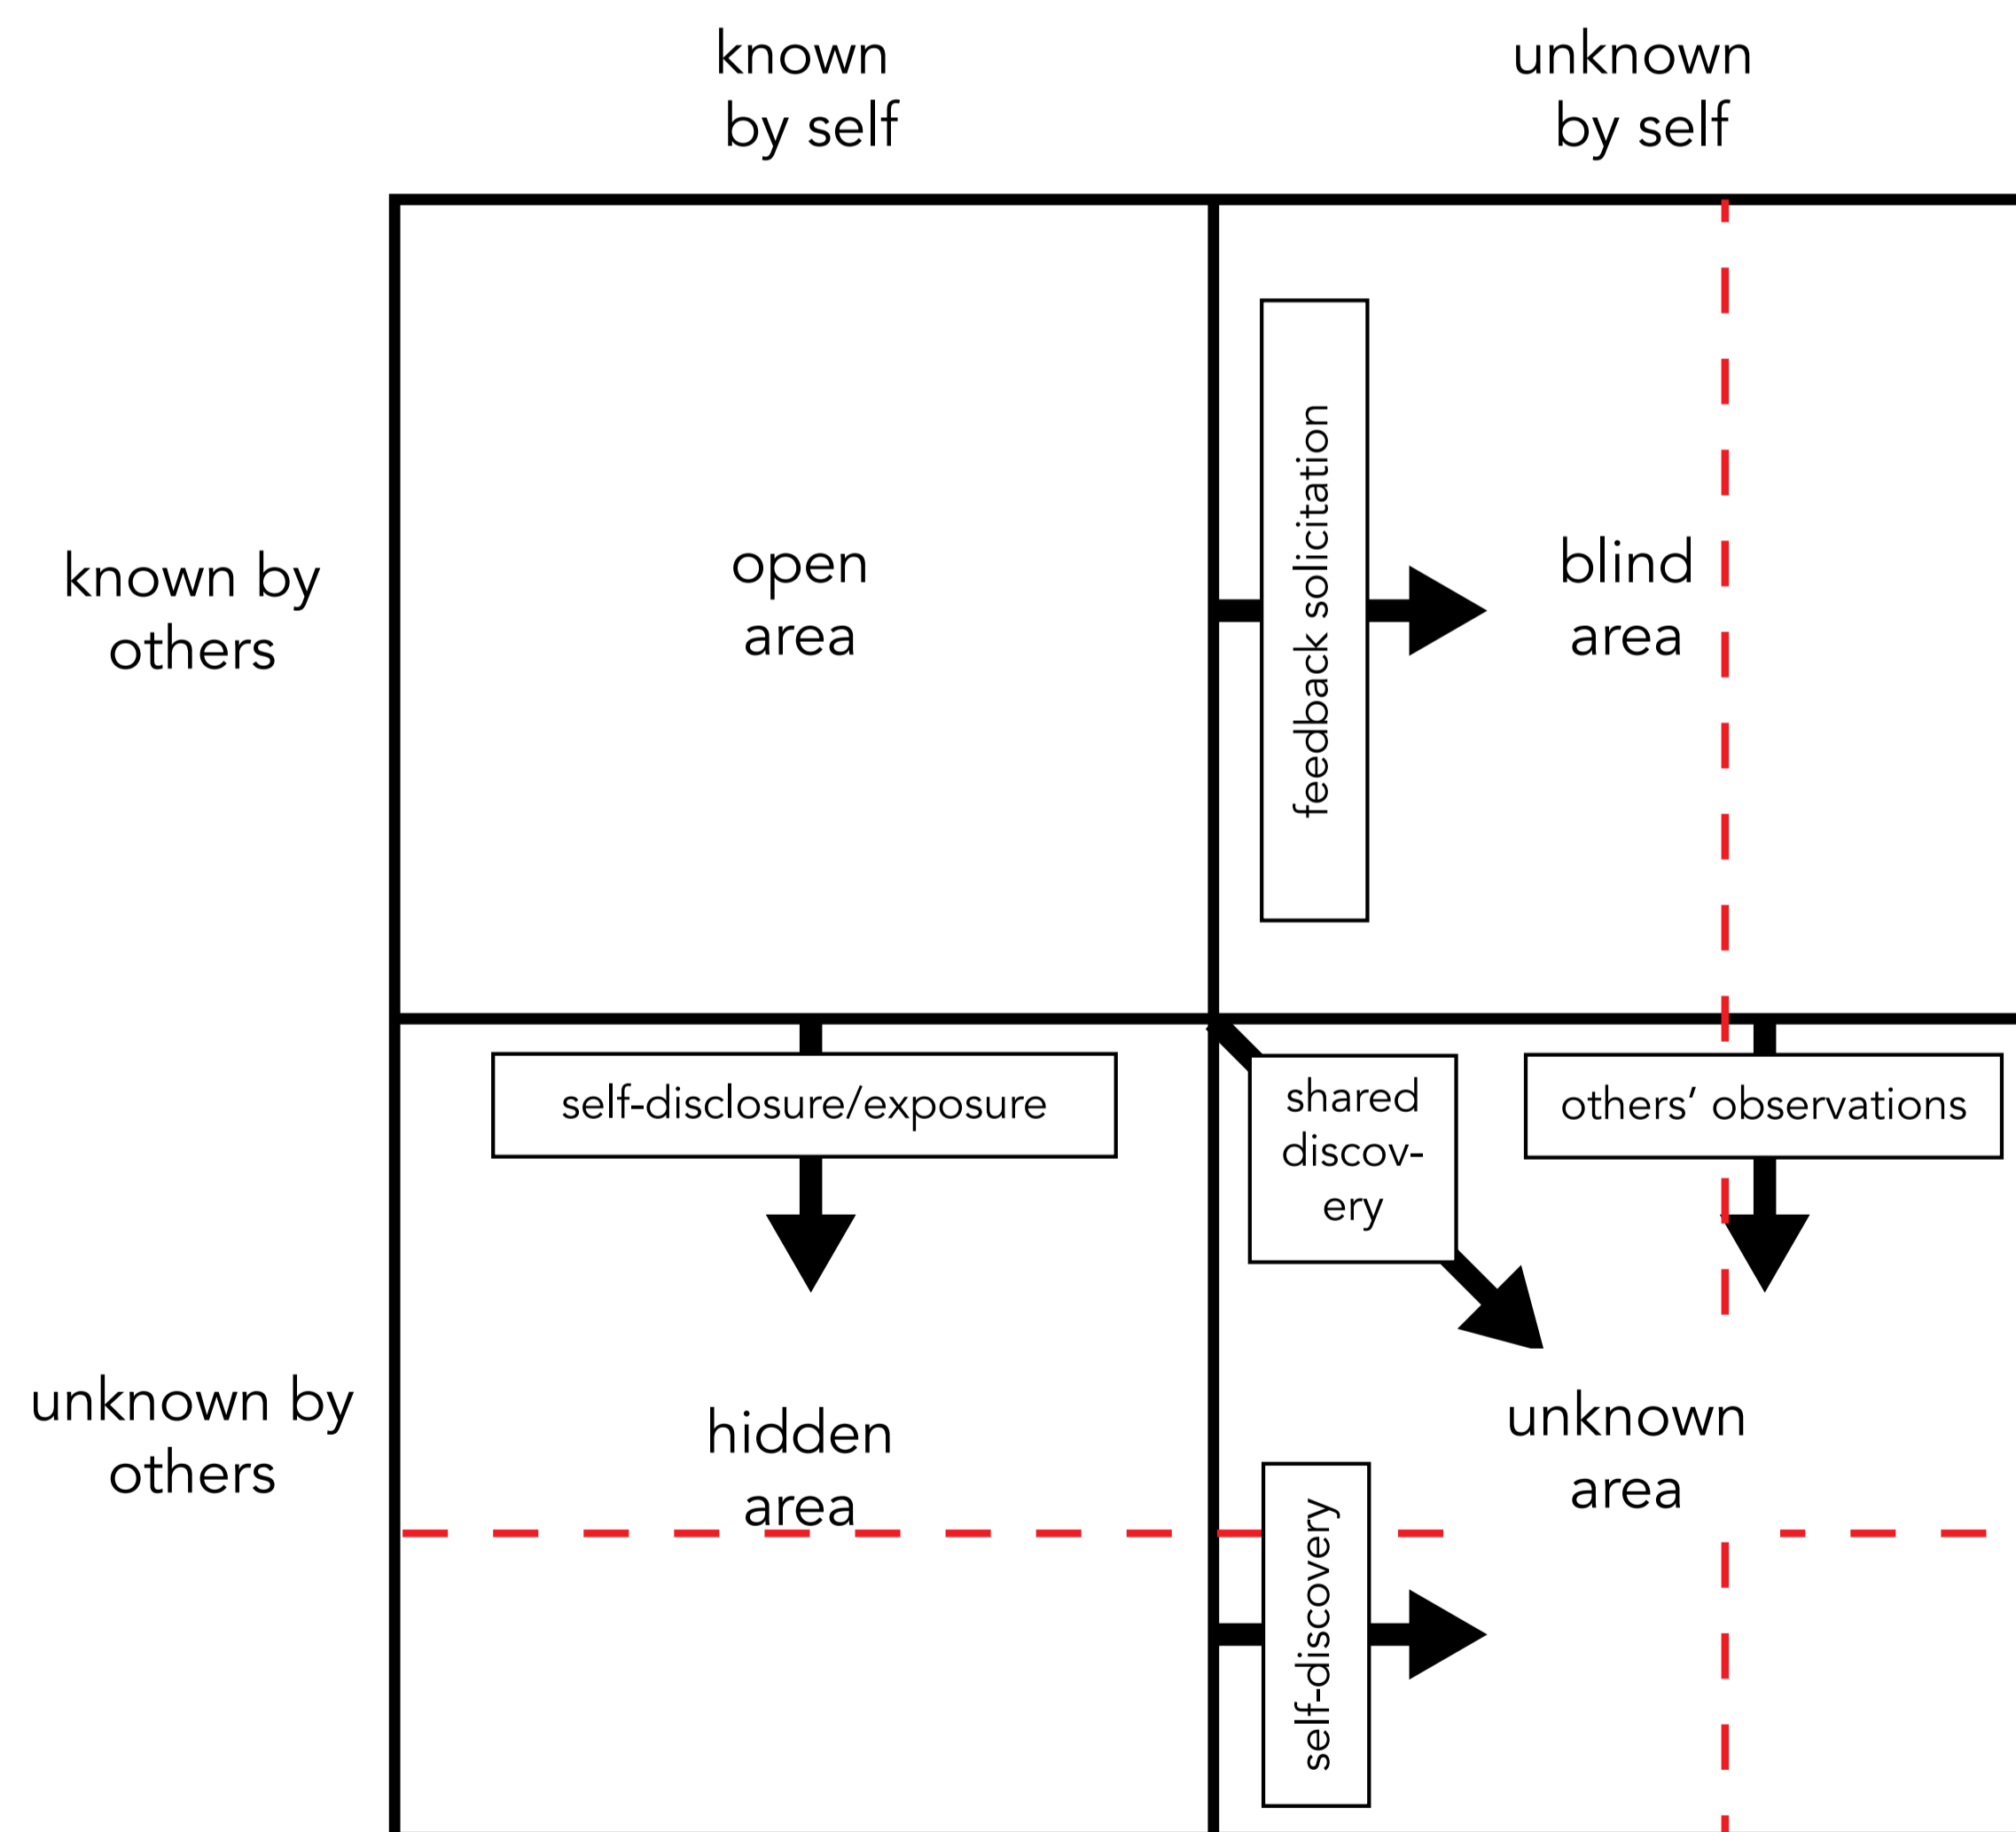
known by self

unknown by self

known by others

open area

feedback solicitation

blind area

unknown by others

self-disclosure/exposure

shared discovery

others' observations

hidden area

unknown area

self-discovery